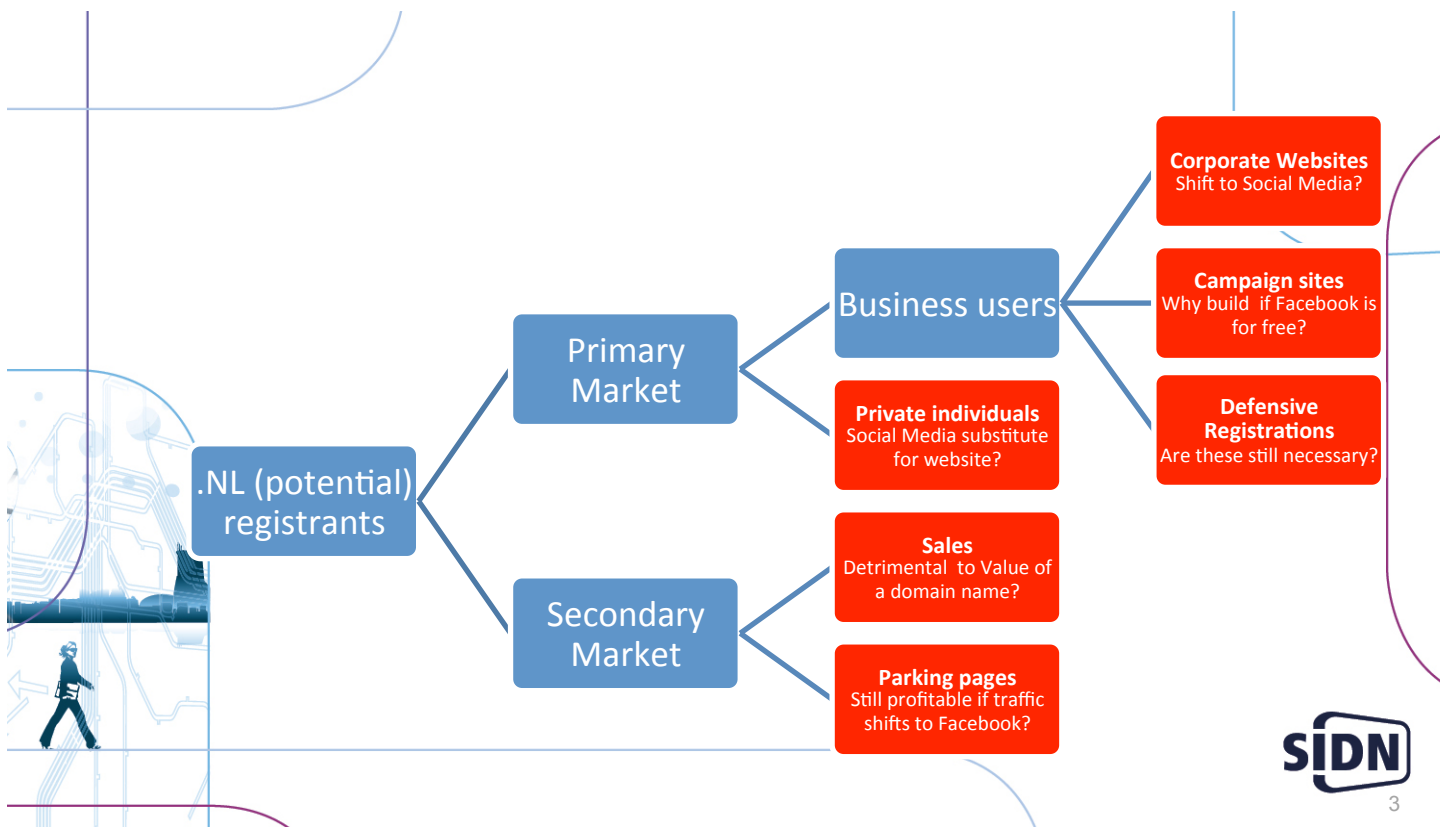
.NL (potential) registrants

Primary Market

Secondary Market

Business users

Private individuals
Social Media substitute for website?

Sales
Detrimental to Value of a domain name?

Parking pages
Still profitable if traffic shifts to Facebook?

Corporate Websites
Shift to Social Media?

Campaign sites
Why build if Facebook is for free?

Defensive Registrations
Are these still necessary?

SIDN

3